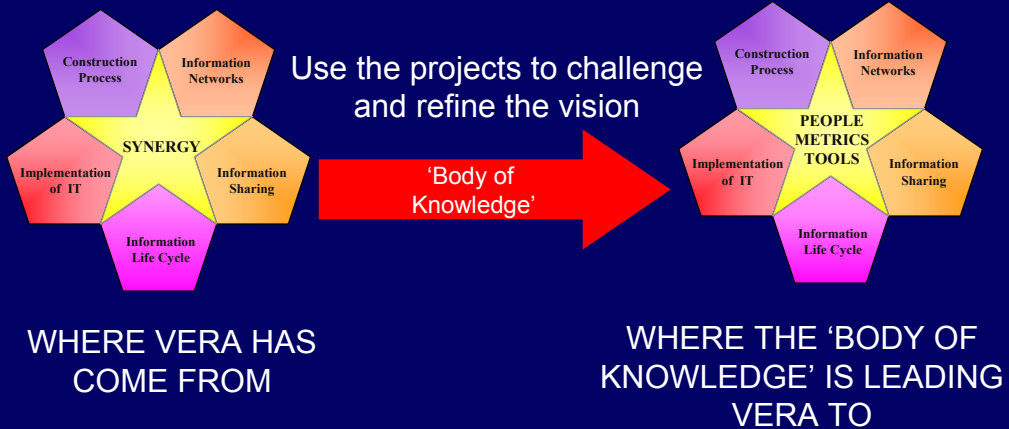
Construction Process

Information Networks

SYNERGY

Implementation of IT

Information Sharing

Information Life Cycle

Use the projects to challenge and refine the vision

‘Body of Knowledge’

Construction Process

Information Networks

PEOPLE METRICS TOOLS

Implementation of IT

Information Sharing

Information Life Cycle

WHERE VERA HAS COME FROM

WHERE THE ‘BODY OF KNOWLEDGE’ IS LEADING VERA TO